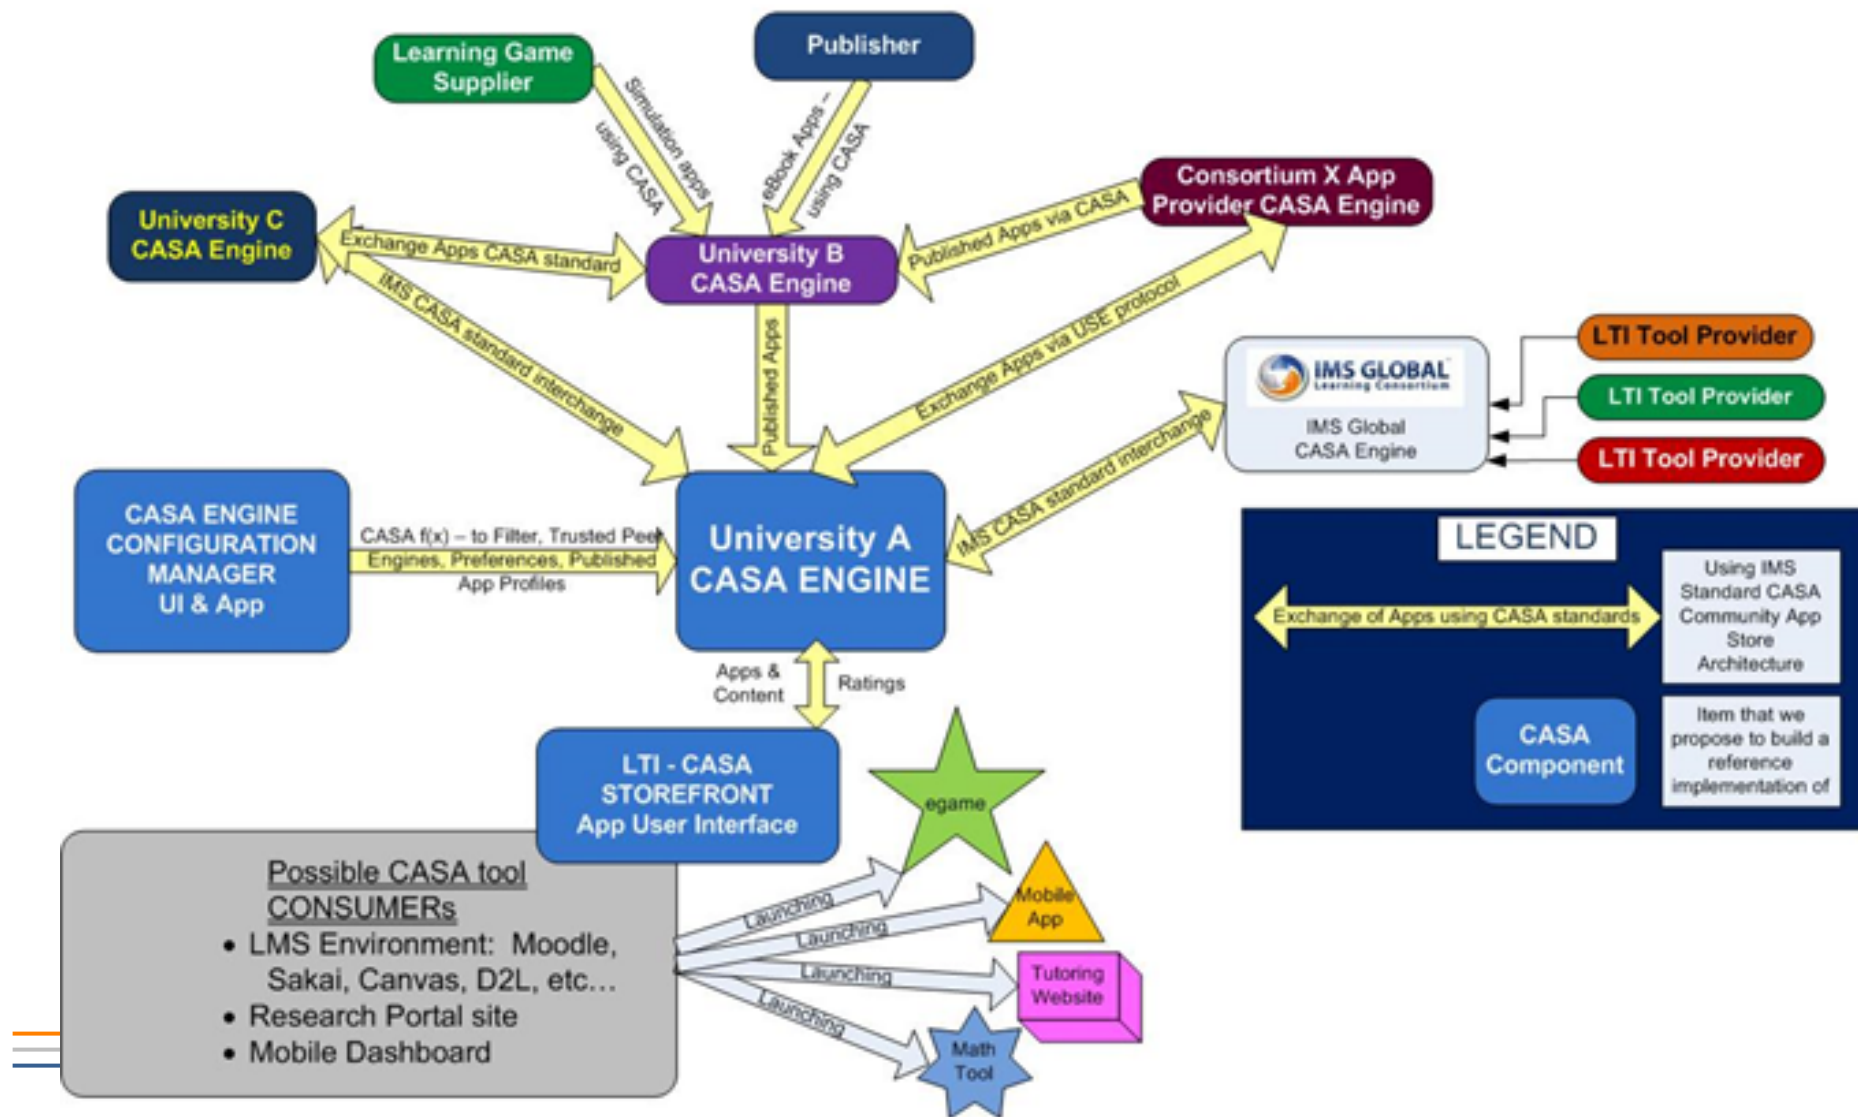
Learning Game Supplier

Publisher

Simulation apps using CASA

eBook Apps – using CASA

University C CASA Engine

Exchange Apps CASA standard

University B CASA Engine

Published Apps via CASA

Consortium X App Provider CASA Engine

IMS CASA standard interchange

Published Apps

Exchange Apps via USE protocol

LTI Tool Provider

IMS GLOBAL Learning Consortium

IMS Global CASA Engine

LTI Tool Provider

LTI Tool Provider

IMS CASA standard interchange

CASA ENGINE CONFIGURATION MANAGER UI & App

CASA f(x) – to Filter, Trusted Peer Engines, Preferences, Published App Profiles

University A CASA ENGINE

LEGEND

Exchange of Apps using CASA standards

Using IMS Standard CASA Community App Store Architecture

CASA Component

Item that we propose to build a reference implementation of

Apps & Content

Ratings

LTI - CASA STOREFRONT App User Interface

egame

Possible CASA tool CONSUMERs
• LMS Environment: Moodle, Sakai, Canvas, D2L, etc…
• Research Portal site
• Mobile Dashboard

Launching

Launching

Launching

Launching

Mobile App

Tutoring Website

Math Tool